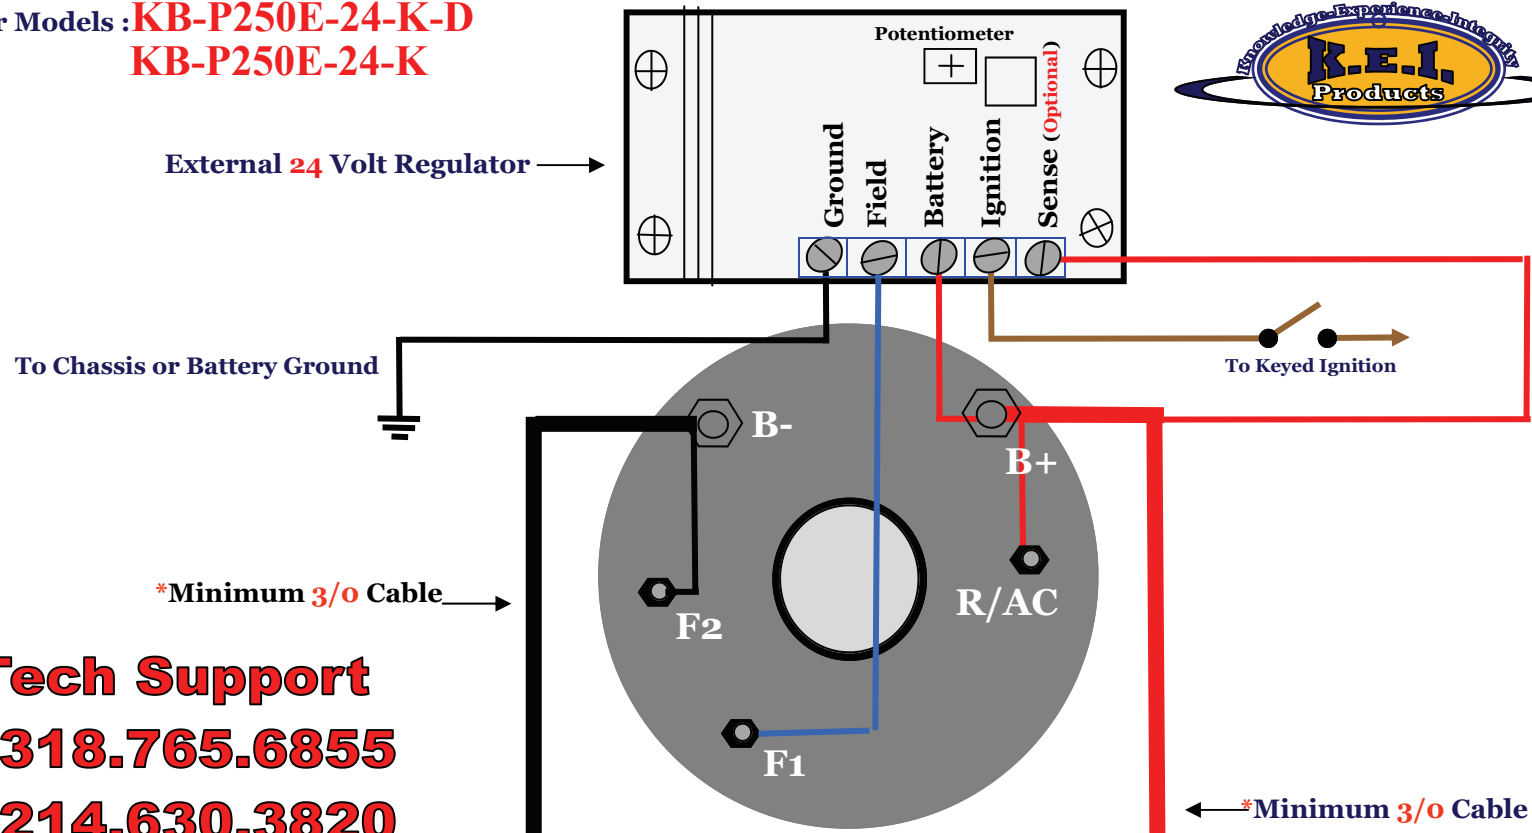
r Models : KB-P250E-24-K-D
KB-P250E-24-K

Potentiometer

External 24 Volt Regulator

Ground Field Battery Ignition Sense (Optional)

Knowledge-Experience-Integrity
K.E.I.
Products

To Chassis or Battery Ground

To Keyed Ignition

B-

B+

*Minimum 3/0 Cable

F2

R/AC

F1

Tech Support
318.765.6855
214.630.3820

*Minimum 3/0 Cable